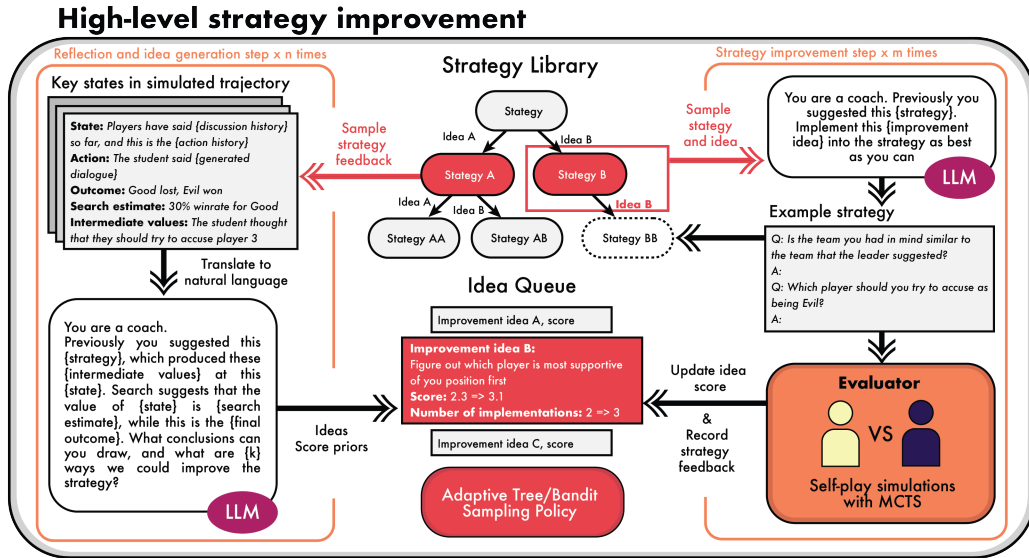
High-level strategy improvement

Reflection and idea generation step x n times

Key states in simulated trajectory

**State:** Players have said {discussion history} so far, and this is the {action history}
**Action:** The student said {generated dialogue}
**Outcome:** Good lost, Evil won
**Search estimate:** 30% winrate for Good
**Intermediate values:** The student thought that they should try to accuse player 3

Translate to natural language

You are a coach. Previously you suggested this {strategy}, which produced these {intermediate values} at this {state}. Search suggests that the value of {state} is {search estimate}, while this is the {final outcome}. What conclusions can you draw, and what are {k} ways we could improve the strategy?

LLM

Sample strategy feedback

Strategy Library

Stategy

Idea A

Idea B

Stategy A

Stategy B

Idea A

Idea B

Stategy AA

Stategy AB

Idea B

Stategy BB

Sample strategy and idea

Strategy improvement step x m times

You are a coach. Previously you suggested this {strategy}. Implement this {improvement idea} into the strategy as best as you can

LLM

Example strategy

Q: Is the team you had in mind similar to the team that the leader suggested?
A:
Q: Which player should you try to accuse as being Evil?
A:

Idea Queue

Improvement idea A, score

**Improvement idea B:**
Figure out which player is most supportive of you position first
**Score:** 2.3 => 3.1
**Number of implementations:** 2 => 3

Improvement idea C, score

Ideas
Score priors

Update idea score

&
Record strategy feedback

Evaluator

VS

Self-play simulations with MCTS

Adaptive Tree/Bandit Sampling Policy